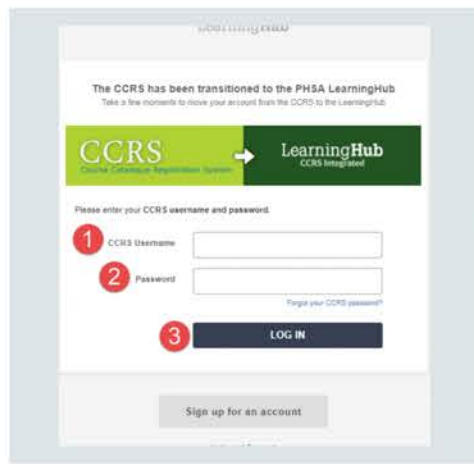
LearningHub

The CCRS has been transitioned to the PHSA LearningHub

Take a few moments to move your account from the CCRS to the LearningHub

CCRS
Course Catalogue Registration System

LearningHub
CCRS Integrated

Please enter your CCRS username and password.

1 CCRS Username

2 Password

Forgot your CCRS password?

3 LOG IN

Sign up for an account